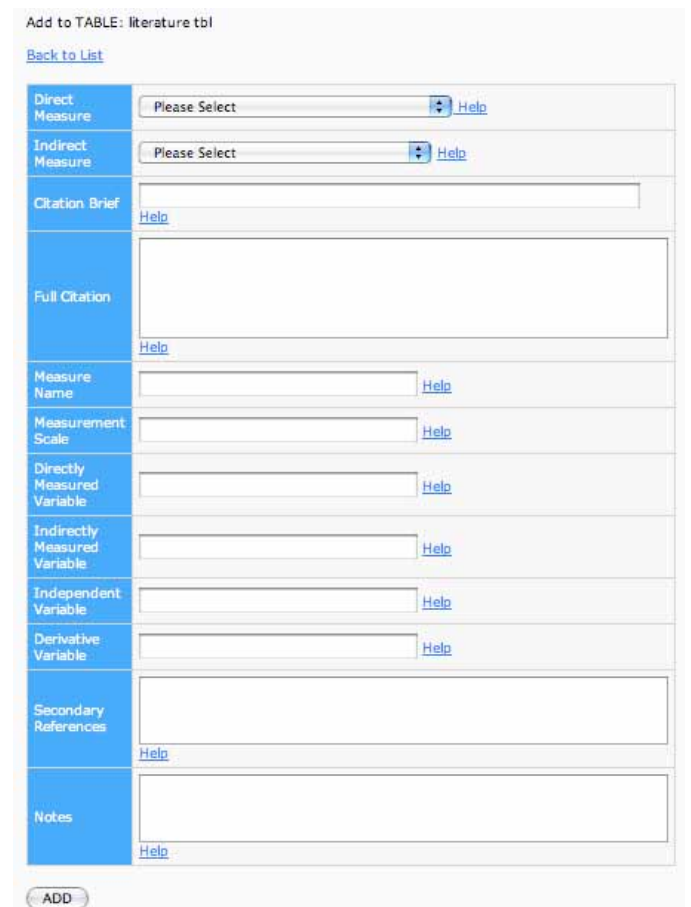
Add to TABLE: literature tbl

Back to List

| | |
|---|---|
| Direct Measure | Please Select Help |
| Indirect Measure | Please Select Help |
| Citation Brief | Help |
| Full Citation | Help |
| Measure Name | Help |
| Measurement Scale | Help |
| Directly Measured Variable | Help |
| Indirectly Measured Variable | Help |
| Independent Variable | Help |
| Derivative Variable | Help |
| Secondary References | Help |
| Notes | Help |

ADD